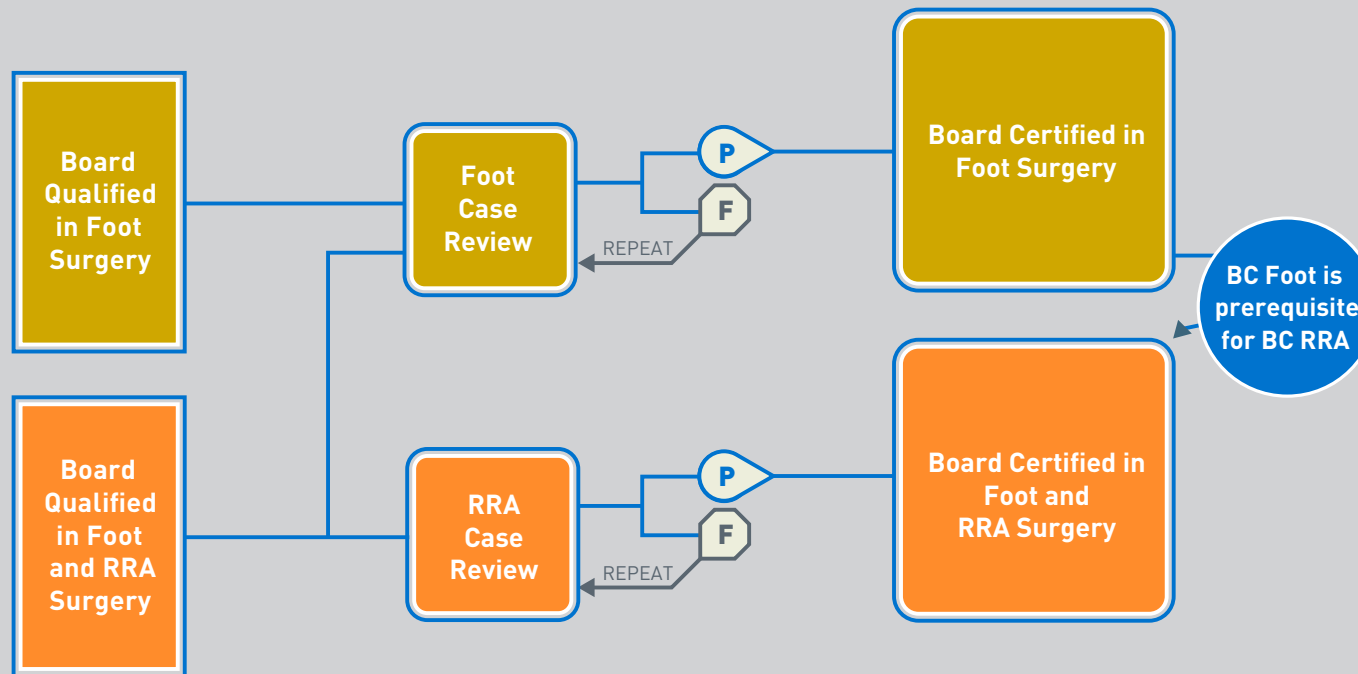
Board Qualified in Foot Surgery

Foot Case Review

P

F

REPEAT

Board Certified in Foot Surgery

BC Foot is prerequisite for BC RRA

Board Qualified in Foot and RRA Surgery

RRA Case Review

P

F

REPEAT

Board Certified in Foot and RRA Surgery